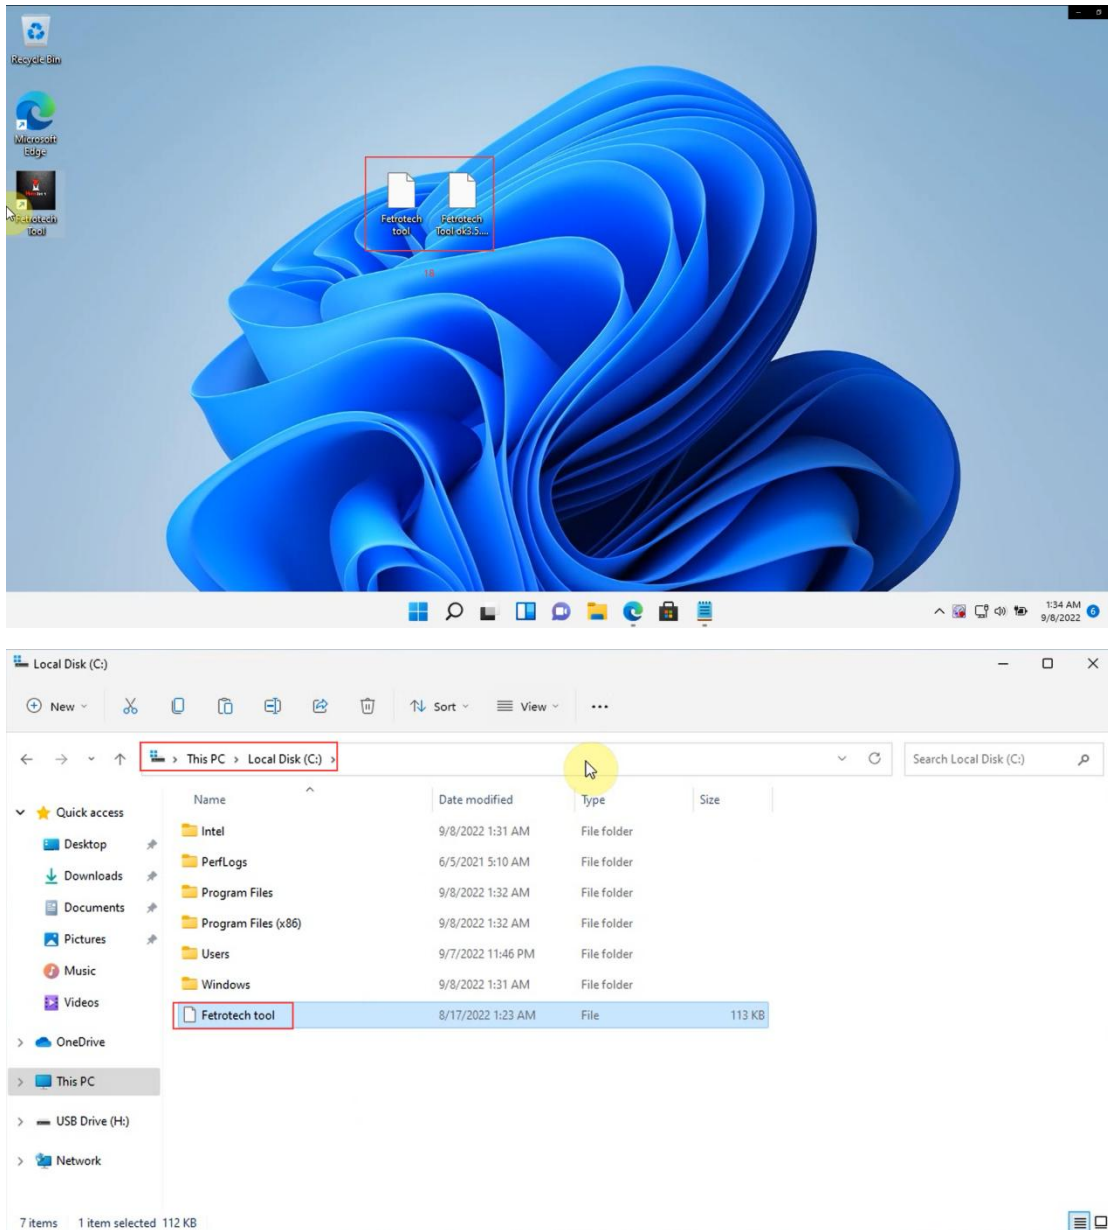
Recycle Bin

Microsoft Edge

Fetrotech Tool

Fetrotech tool

Fetrotech Tool ok3.5....

1:34 AM
9/8/2022

Local Disk (C:)

New

Sort

View

...

This PC > Local Disk (C:) >

Search Local Disk (C:)

Quick access
Desktop
Downloads
Documents
Pictures
Music
Videos
OneDrive
This PC
USB Drive (H:)
Network

| Name | Date modified | Type | Size |
|---|---|---|---|
| Intel | 9/8/2022 1:31 AM | File folder | |
| PerfLogs | 6/5/2021 5:10 AM | File folder | |
| Program Files | 9/8/2022 1:32 AM | File folder | |
| Program Files (x86) | 9/8/2022 1:32 AM | File folder | |
| Users | 9/7/2022 11:46 PM | File folder | |
| Windows | 9/8/2022 1:31 AM | File folder | |
| Fetrotech tool | 8/17/2022 1:23 AM | File | 113 KB |

7 items 1 item selected 112 KB